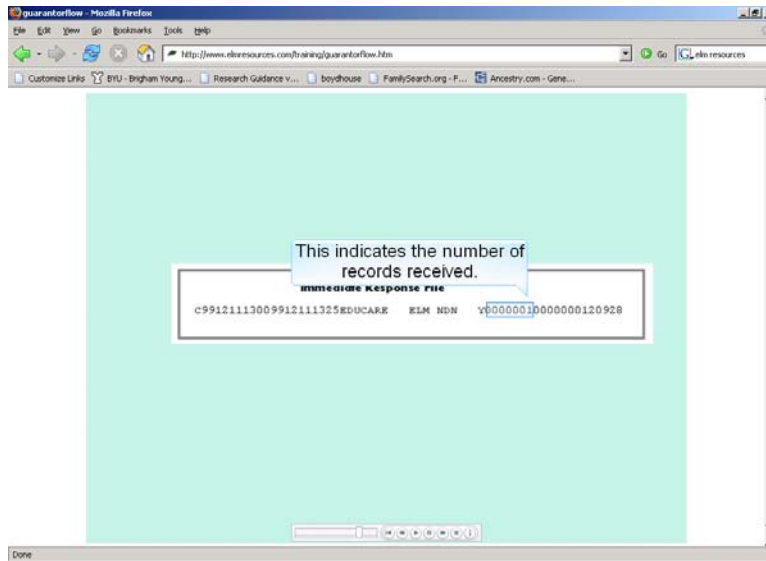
guarantorflow - Mozilla Firefox

File Edit View Go Bookmarks Tools Help

http://www.elmresources.com/training/guarantorflow.htm

Go

elm resources

Customize Links BYU - Brigham Young... Research Guidance v... boydhouse FamilySearch.org - P... Ancestry.com - Gene...

This indicates the number of records received.

Immediate Response File

C9912111300991211132SEDUCARE ELM NDN Y0000001000000120928

Done